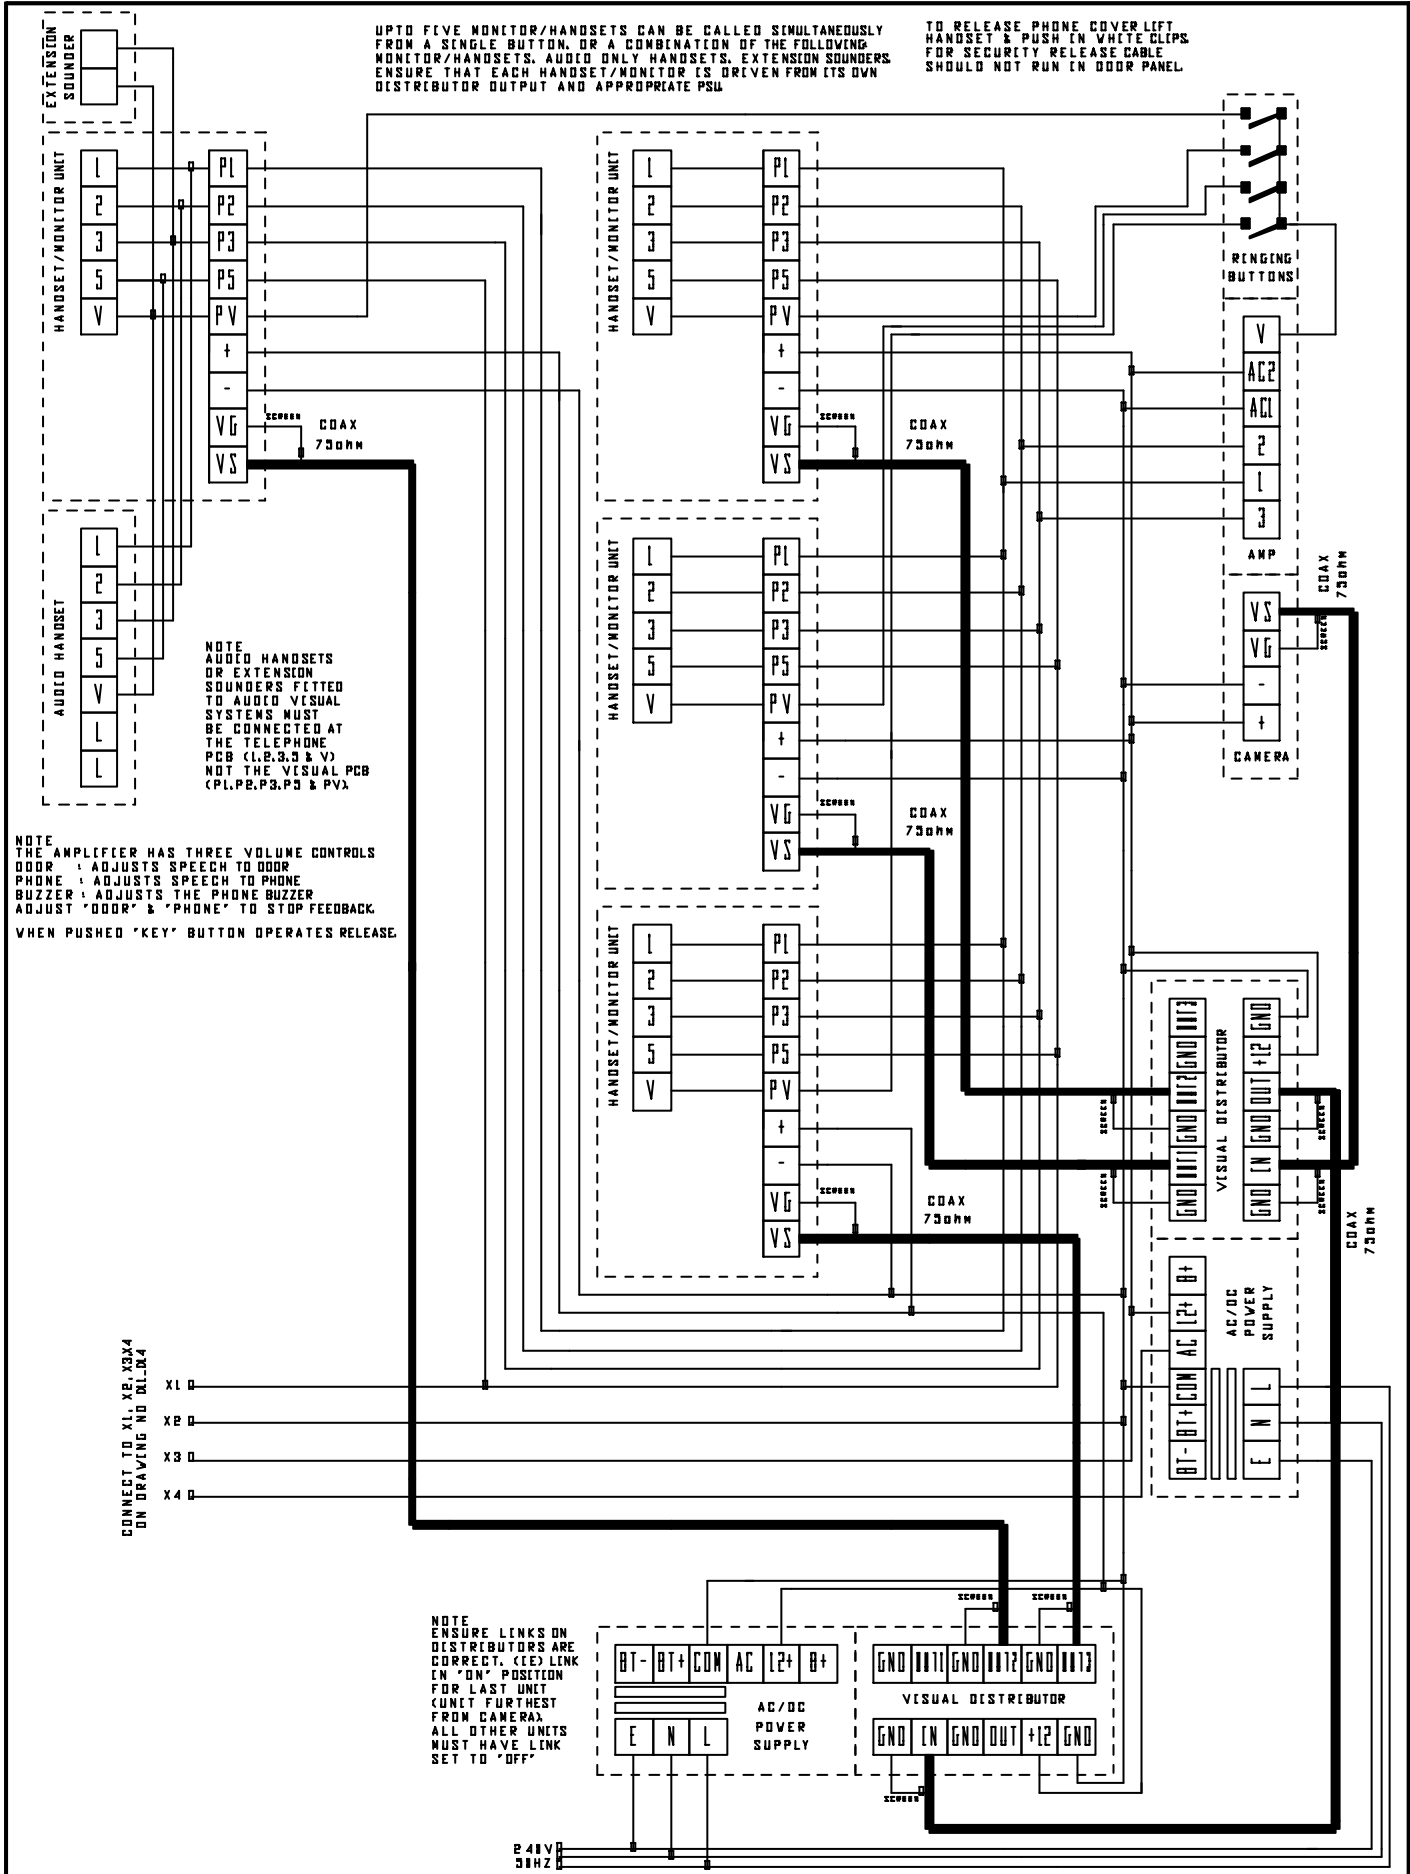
UPTO FIVE MONITOR/HANDSETS CAN BE CALLED SIMULTANEOUSLY FROM A SINGLE BUTTON, OR A COMBINATION OF THE FOLLOWING MONITOR/HANDSETS, AUDIO ONLY HANDSETS, EXTENSION SOUNDERS. ENSURE THAT EACH HANDSET/MONITOR IS DRIVEN FROM ITS OWN DISTRIBUTOR OUTPUT AND APPROPRIATE PSU.

TO RELEASE PHONE COVER LIFT HANDSET & PUSH IN WHITE CLIPS. FOR SECURITY RELEASE CABLE SHOULD NOT RUN IN DOOR PANEL.

EXTENSION SOUNDER

HANDSET/MONITOR UNIT
1 2 3 5 V
P1 P2 P3 P5 PV + - VG VS
SCREEN
COAX 75ohm

AUDIO HANDSET
1 2 3 5 V L L

NOTE
AUDIO HANDSETS OR EXTENSION SOUNDERS FITTED TO AUDIO VISUAL SYSTEMS MUST BE CONNECTED AT THE TELEPHONE PCB (1,2,3,5 & V) NOT THE VISUAL PCB (P1,P2,P3,P5 & PV).

NOTE
THE AMPLIFIER HAS THREE VOLUME CONTROLS
DOOR : ADJUSTS SPEECH TO DOOR
PHONE : ADJUSTS SPEECH TO PHONE
BUZZER : ADJUSTS THE PHONE BUZZER
ADJUST "DOOR" & "PHONE" TO STOP FEEDBACK.

WHEN PUSHED "KEY" BUTTON OPERATES RELEASE.

HANDSET/MONITOR UNIT
1 2 3 5 V
P1 P2 P3 P5 PV + - VG VS
SCREEN
COAX 75ohm

HANDSET/MONITOR UNIT
1 2 3 5 V
P1 P2 P3 P5 PV + - VG VS
SCREEN
COAX 75ohm

HANDSET/MONITOR UNIT
1 2 3 5 V
P1 P2 P3 P5 PV + - VG VS
SCREEN
COAX 75ohm

RINGING BUTTONS

V AC2 AC1 2 1 3
AMP

VS VG - +
SCREEN
CAMERA
COAX 75ohm

VISUAL DISTRIBUTOR
GND OUT3 GND OUT2 GND OUT1 GND
GND +12 OUT GND IN GND
SCREEN
SCREEN
SCREEN
SCREEN
COAX 75ohm

AC/DC POWER SUPPLY
BT- BT+ COM AC 12+ 8+
L N E

CONNECT TO X1, X2, X3,X4 ON DRAWING NO DL1.DL4
X1
X2
X3
X4

NOTE
ENSURE LINKS ON DISTRIBUTORS ARE CORRECT. (IE) LINK IN "ON" POSITION FOR LAST UNIT (UNIT FURTHEST FROM CAMERA). ALL OTHER UNITS MUST HAVE LINK SET TO "OFF"

BT- BT+ COM AC 12+ 8+
E N L
AC/DC POWER SUPPLY

SCREEN SCREEN
GND OUT1 GND OUT2 GND OUT3
VISUAL DISTRIBUTOR
GND IN GND OUT +12 GND
SCREEN

24V
50HZ